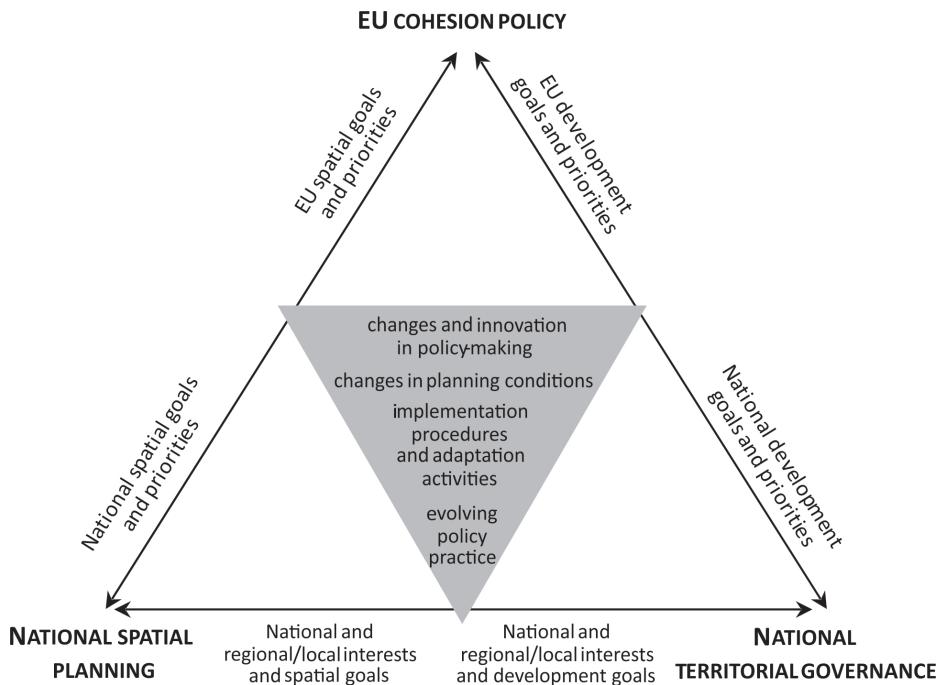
EU COHESION POLICY

EU spatial goals and priorities

EU development goals and priorities

changes and innovation in policy-making

changes in planning conditions

implementation procedures and adaptation activities

evolving policy practice

National spatial goals and priorities

National development goals and priorities

NATIONAL SPATIAL PLANNING

National and regional/local interests and spatial goals

National and regional/local interests and development goals

NATIONAL TERRITORIAL GOVERNANCE